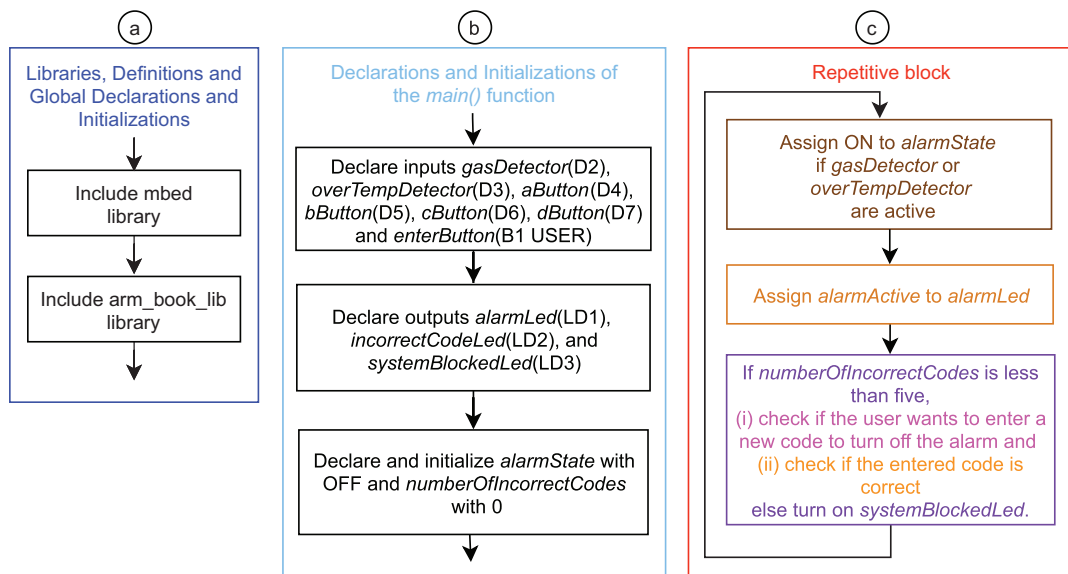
a

Libraries, Definitions and Global Declarations and Initializations

Include mbed library

Include arm_book_lib library

b

Declarations and Initializations of the *main()* function

Declare inputs *gasDetector*(D2), *overTempDetector*(D3), *aButton*(D4), *bButton*(D5), *cButton*(D6), *dButton*(D7) and *enterButton*(B1 USER)

Declare outputs *alarmLed*(LD1), *incorrectCodeLed*(LD2), and *systemBlockedLed*(LD3)

Declare and initialize *alarmState* with OFF and *numberOfIncorrectCodes* with 0

c

Repetitive block

Assign ON to *alarmState* if *gasDetector* or *overTempDetector* are active

Assign *alarmActive* to *alarmLed*

If *numberOfIncorrectCodes* is less than five,
(i) check if the user wants to enter a new code to turn off the alarm and
(ii) check if the entered code is correct
else turn on *systemBlockedLed*.